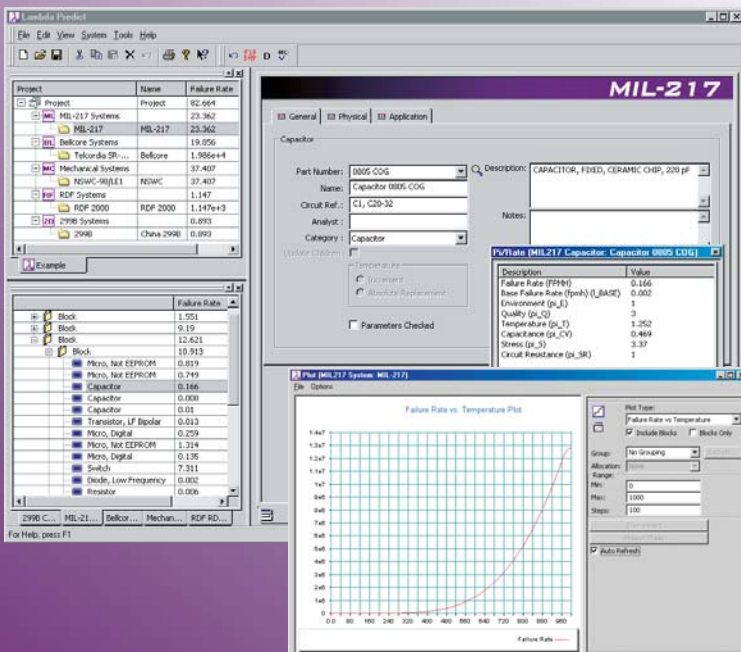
Lambda Predict

File Edit View System Tools Help

| Project | Name | Failure Rate |
|---|---|---|
| Project | Project | 82.664 |
| MIL-217 Systems | | 23.362 |
| MIL-217 | MIL-217 | 23.362 |
| Bellcore Systems | | 19.856 |
| Telcordia SR-... | Bellcore | 1.986e+4 |
| Mechanical Systems | | 37.407 |
| NSWC-98/LE1 | NSWC | 37.407 |
| RDF Systems | | 1.147 |
| RDF 2000 | RDF 2000 | 1.147e+3 |
| 299B Systems | | 0.893 |
| 299B | China 299B | 0.893 |

Example

| | Failure Rate |
|---|---|
| Block | 1.551 |
| Block | 9.19 |
| Block | 12.621 |
| Block | 10.913 |
| Micro, Not EEPROM | 0.819 |
| Micro, Not EEPROM | 0.749 |
| Capacitor | 0.166 |
| Capacitor | 0.000 |
| Capacitor | 0.01 |
| Transistor, LF Bipolar | 0.013 |
| Micro, Digital | 0.259 |
| Micro, Not EEPROM | 1.314 |
| Micro, Digital | 0.135 |
| Switch | 7.311 |
| Diode, Low Frequency | 0.002 |
| Resistor | 0.006 |

299B C... MIL-21... Bellcor... Mechan... RDF RD...

For Help, press F1

MIL-217

General Physical Application

Capacitor

Part Number: 0805 COG
Name: Capacitor 0805 COG
Circuit Ref.: C1, C20-32
Analyst:
Category: Capacitor
Update Children
Temperature
Increment
Absolute Replacement
Parameters Checked

Description: CAPACITOR, FIXED, CERAMIC CHIP, 220 pF
Notes:

Pi/Rate [MIL217 Capacitor: Capacitor 0805 COG]

| Description | Value |
|---|---|
| Failure Rate (FPMH) | 0.166 |
| Base Failure Rate (fpmh) (l_BASE) | 0.002 |
| Environment (pi_E) | 1 |
| Quality (pi_Q) | 3 |
| Temperature (pi_T) | 1.252 |
| Capacitance (pi_CV) | 0.469 |
| Stress (pi_S) | 3.37 |
| Circuit Resistance (pi_SR) | 1 |

Plot [MIL217 System: MIL-217]

File Options

Failure Rate vs. Temperature Plot

1.4e7
1.3e7
1.2e7
1.1e7
1e7
9e6
8e6
7e6
6e6
5e6
4e6
3e6
2e6
1e6
0

0.0 80 160 240 320 400 480 560 640 720 800 880 960

Failure Rate

Plot Type:
Failure Rate vs Temperature
Include Blocks
Blocks Only
Group: No Grouping
Allocation: None
Range:
Min: 0
Max: 1000
Steps: 100
Auto Refresh